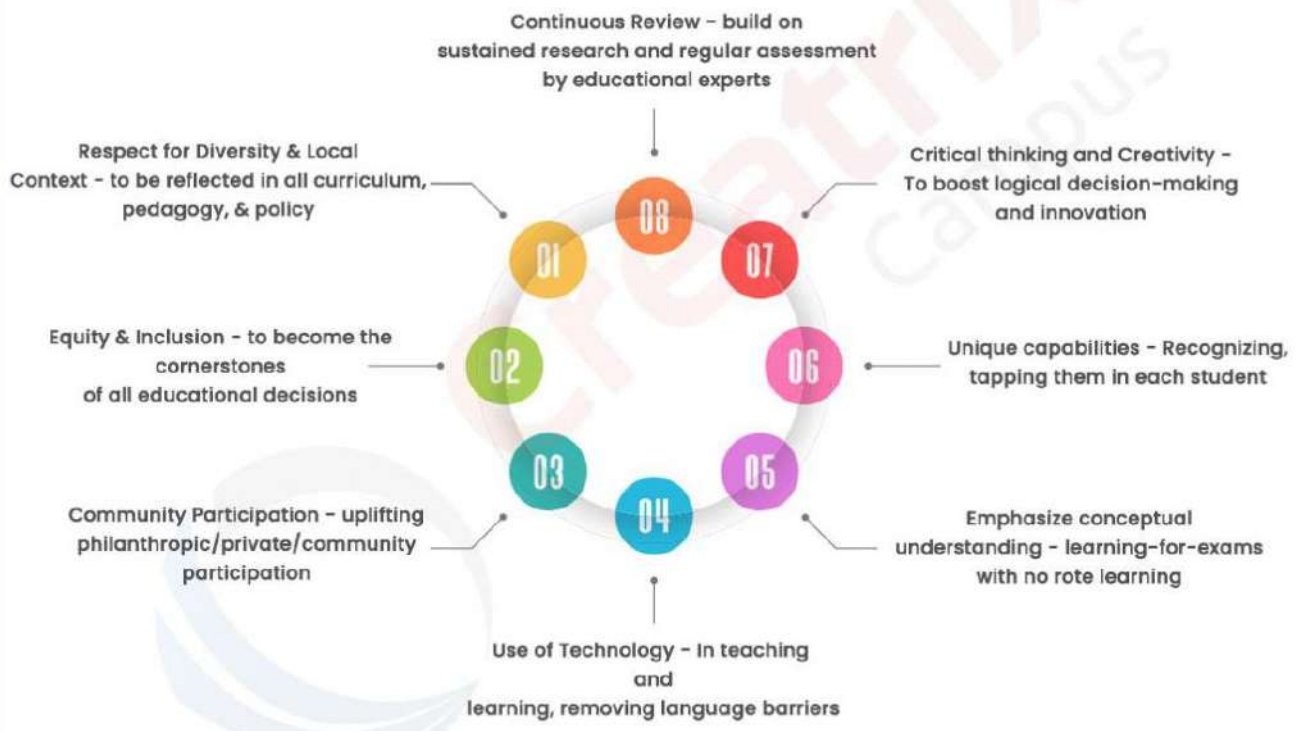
Continuous Review - build on sustained research and regular assessment by educational experts

Respect for Diversity & Local Context - to be reflected in all curriculum, pedagogy, & policy

08

Critical thinking and Creativity - To boost logical decision-making and innovation

01

07

Equity & Inclusion - to become the cornerstones of all educational decisions

02

06

Unique capabilities - Recognizing, tapping them in each student

03

05

04

Community Participation - uplifting philanthropic/private/community participation

Emphasize conceptual understanding - learning-for-exams with no rote learning

Use of Technology - In teaching and learning, removing language barriers

creatrix campus